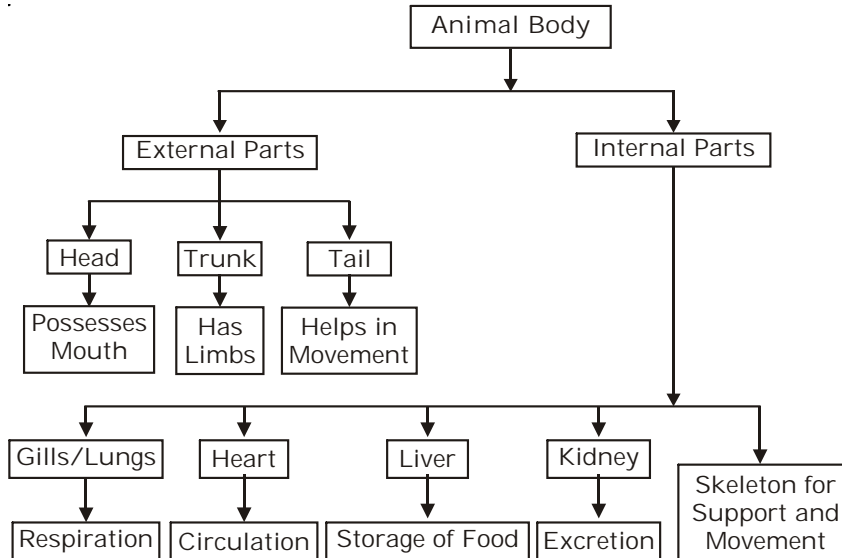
Animal Body

External Parts

Internal Parts

Head

Trunk

Tail

Possesses Mouth

Has Limbs

Helps in Movement

Gills/Lungs

Heart

Liver

Kidney

Skeleton for Support and Movement

Respiration

Circulation

Storage of Food

Excretion